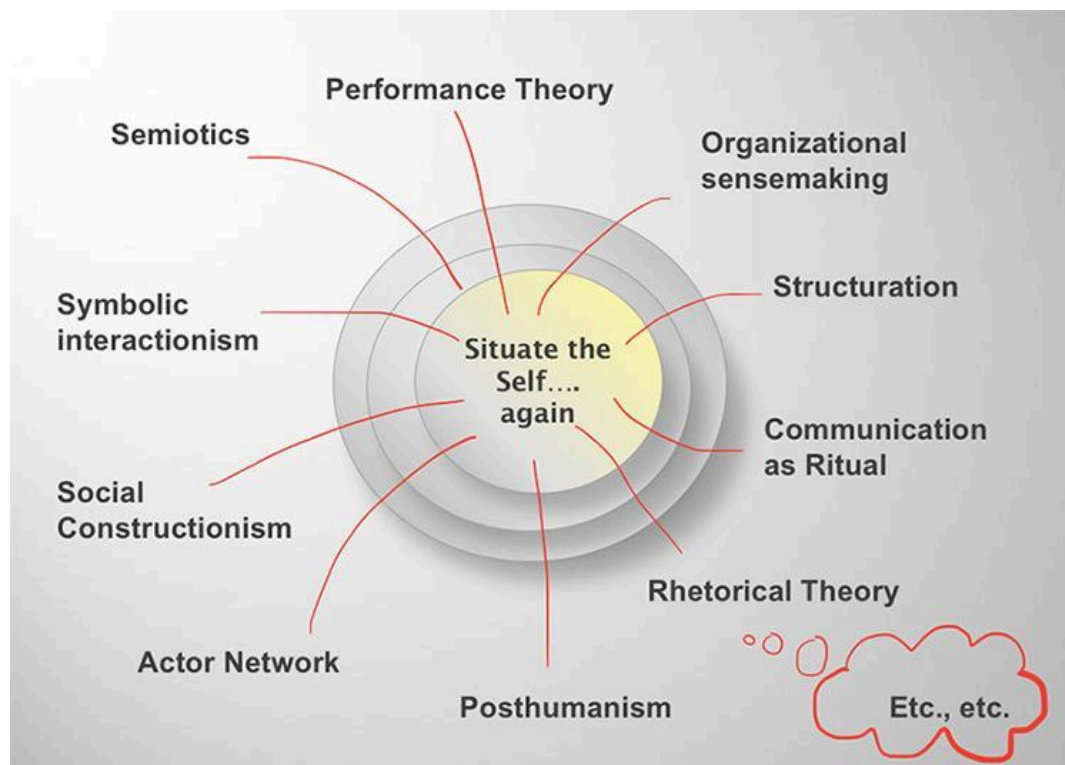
Performance Theory

Semiotics

Organizational sensemaking

Symbolic interactionism

Structuration

Situate the Self…. again

Communication as Ritual

Social Constructionism

Rhetorical Theory

Actor Network

Posthumanism

Etc., etc.